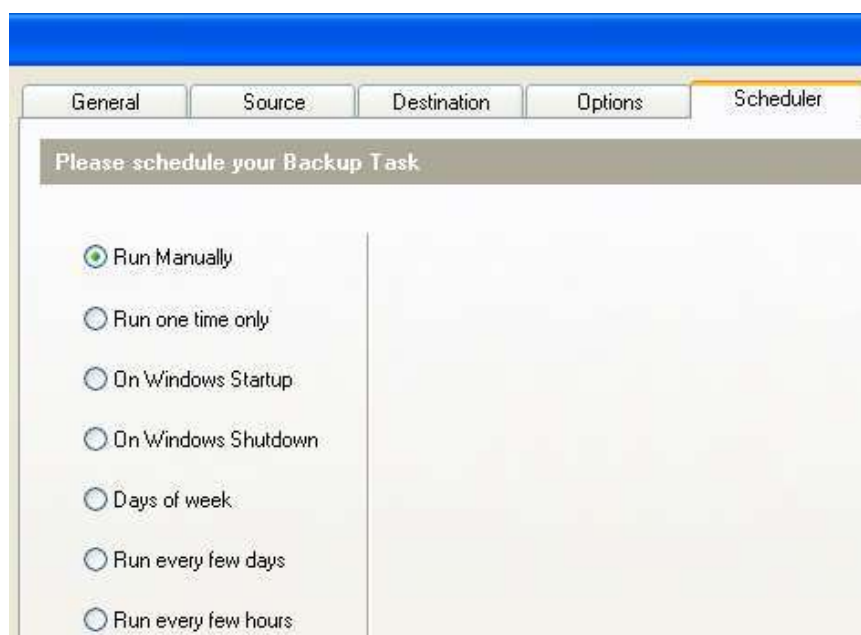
General
Source
Destination
Options
Scheduler

Please schedule your Backup Task

Run Manually
Run one time only
On Windows Startup
On Windows Shutdown
Days of week
Run every few days
Run every few hours